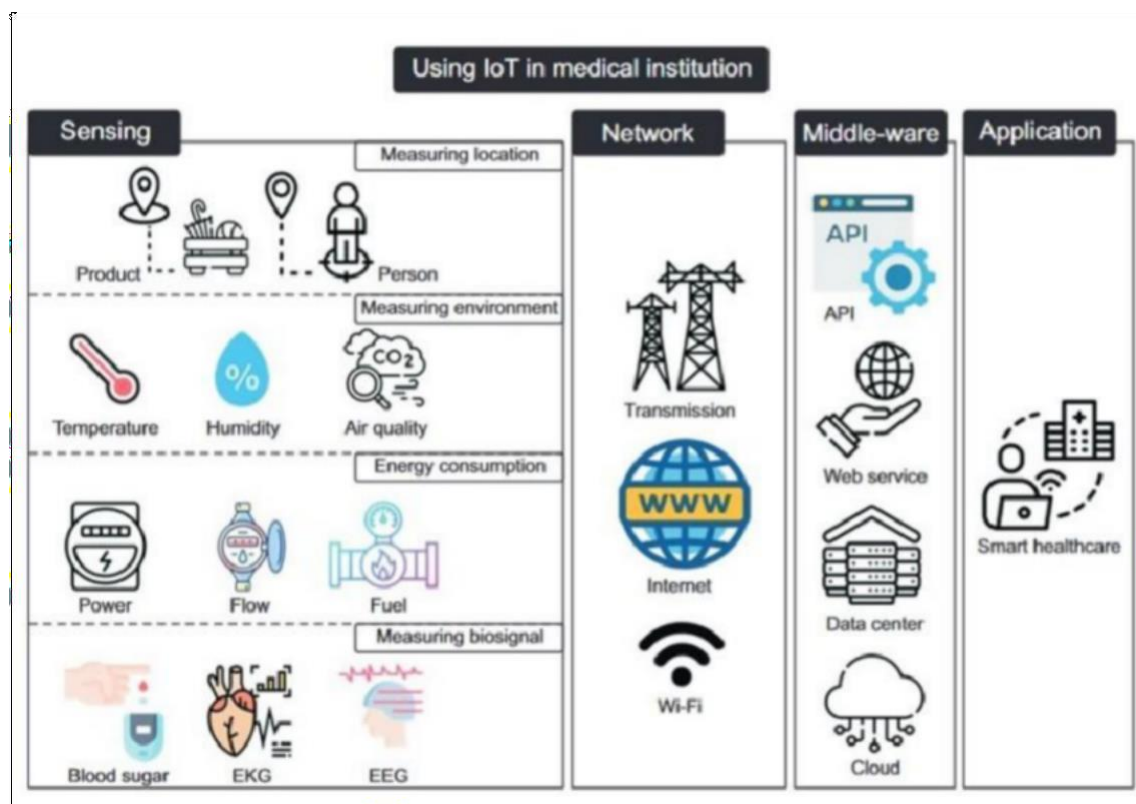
Using IoT in medical institution

Sensing

Measuring location

Product

Person

Measuring environment

Temperature

Humidity

%

$CO_2$

Air quality

Energy consumption

Power

Flow

Fuel

Measuring biosignal

Blood sugar

EKG

EEG

Network

Transmission

WWW

Internet

Wi-Fi

Middle-ware

API

API

Web service

Data center

Cloud

Application

Smart healthcare